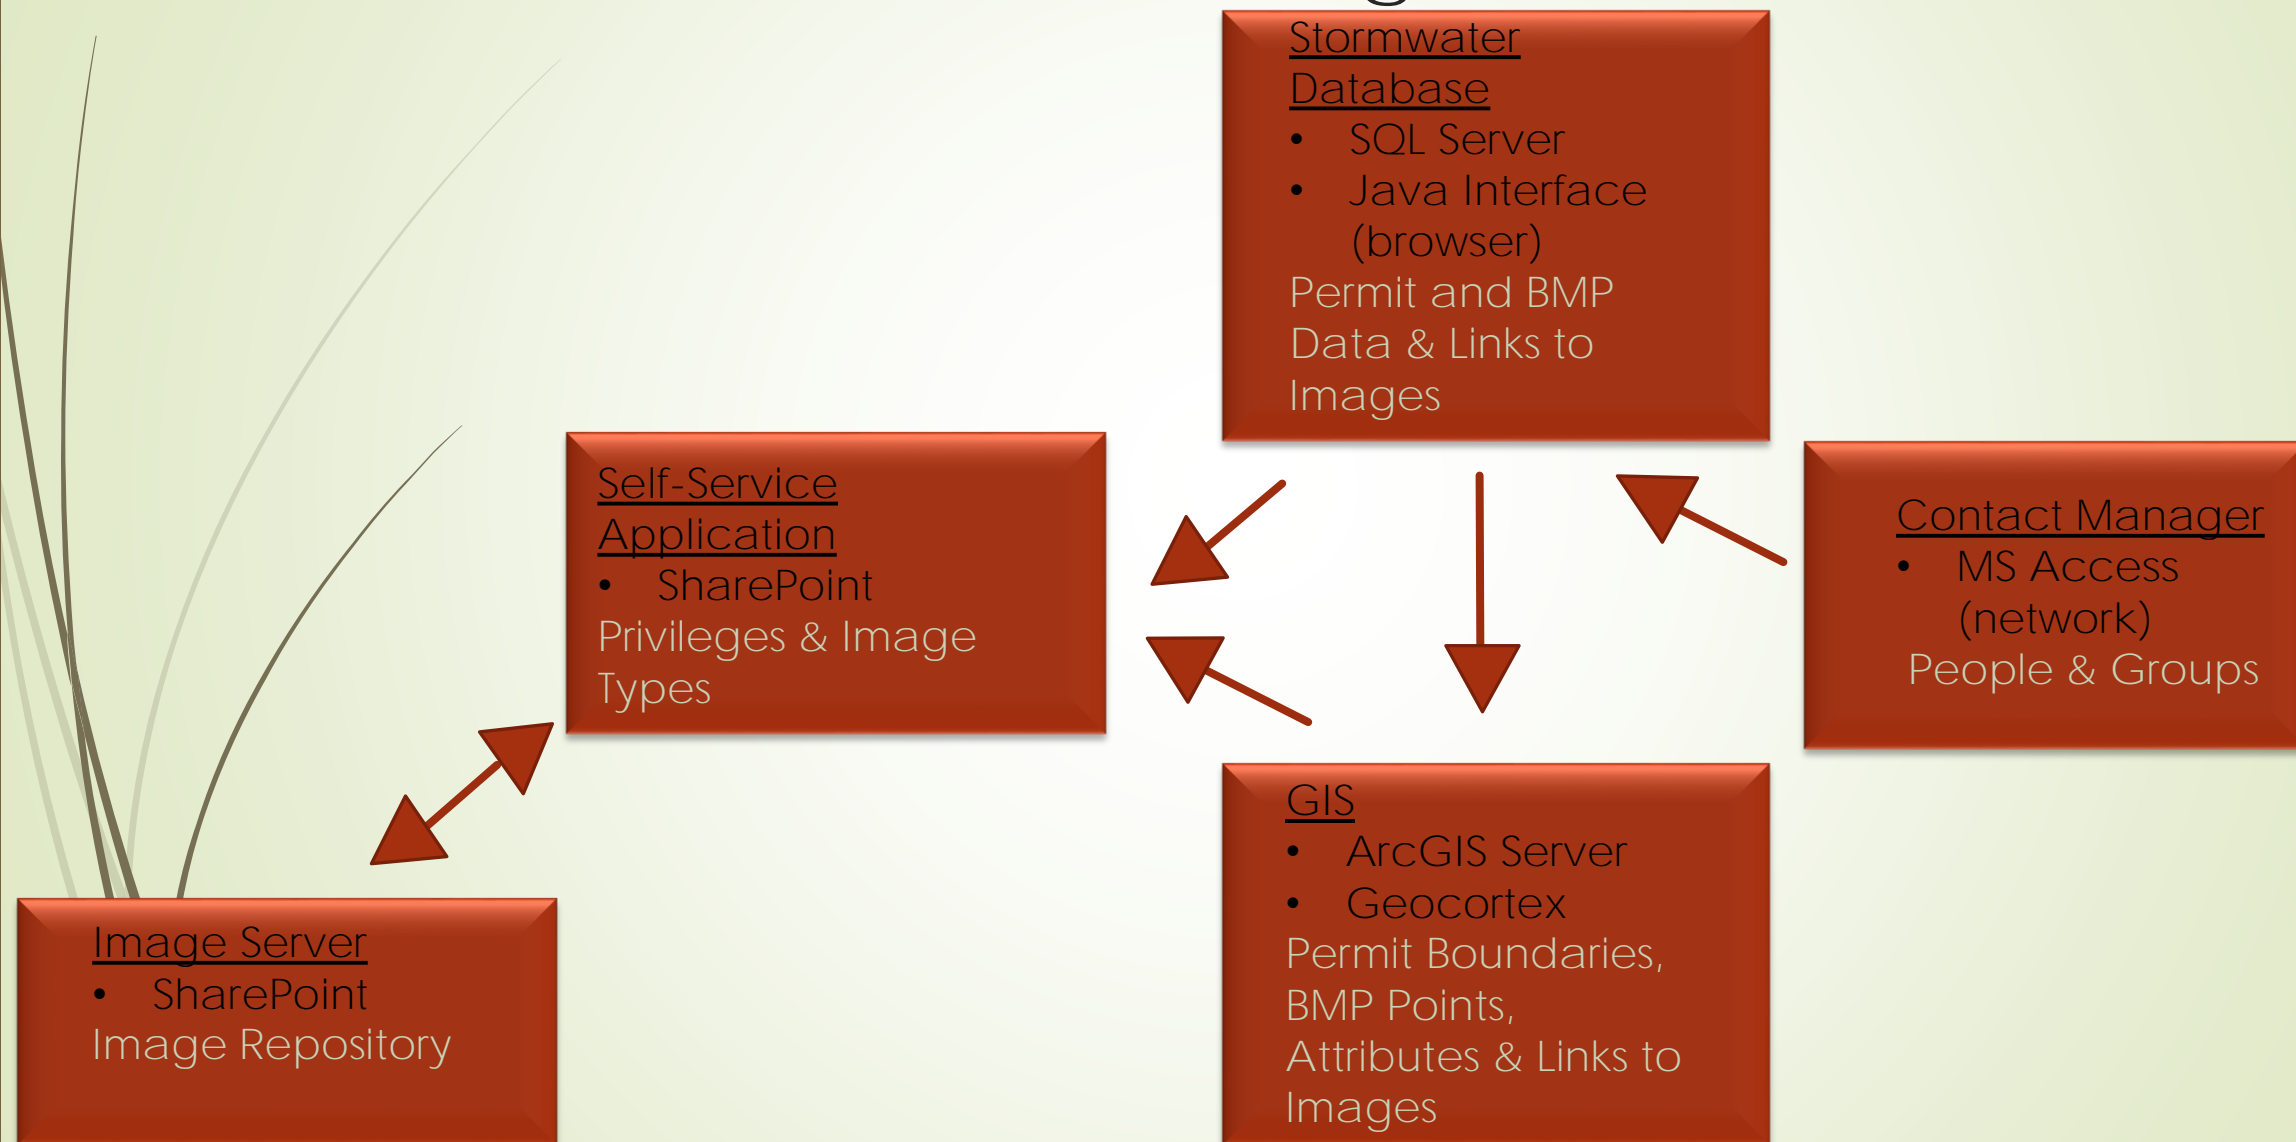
Stormwater Database
• SQL Server
• Java Interface (browser)
Permit and BMP Data & Links to Images

Self-Service Application
• SharePoint
Privileges & Image Types

Contact Manager
• MS Access (network)
People & Groups

GIS
• ArcGIS Server
• Geocortex
Permit Boundaries, BMP Points, Attributes & Links to Images

Image Server
• SharePoint
Image Repository